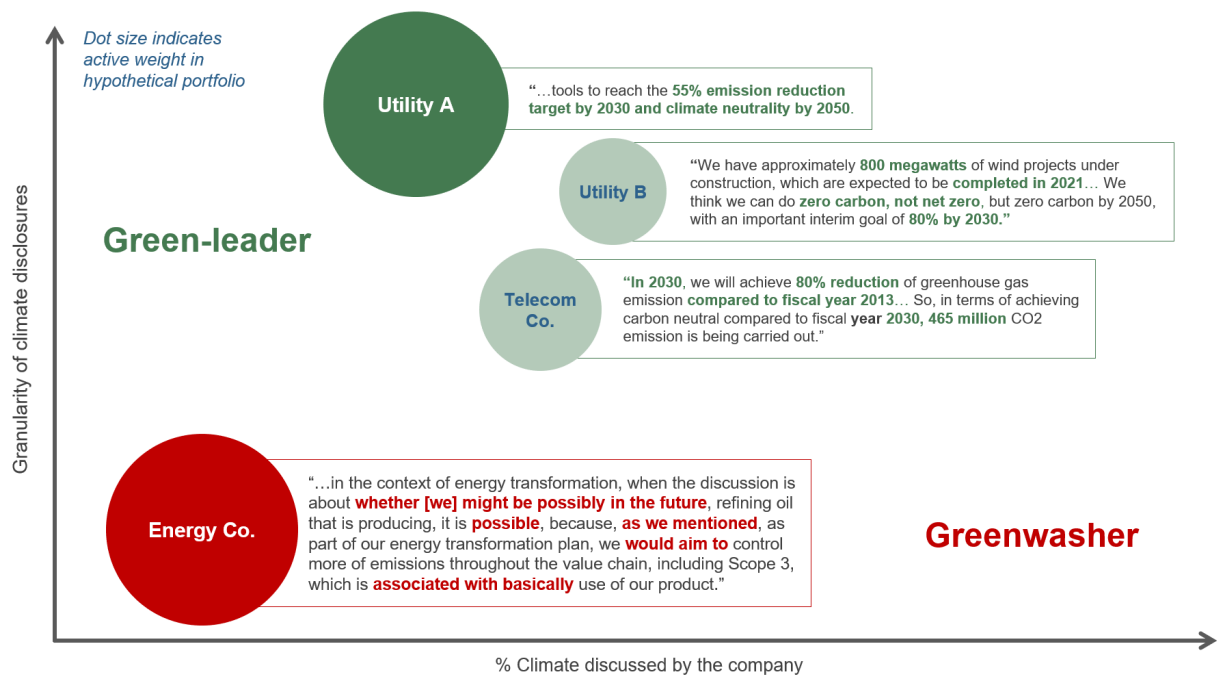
Dot size indicates active weight in hypothetical portfolio

Utility A

"…tools to reach the 55% emission reduction target by 2030 and climate neutrality by 2050.

Utility B

"We have approximately 800 megawatts of wind projects under construction, which are expected to be completed in 2021… We think we can do zero carbon, not net zero, but zero carbon by 2050, with an important interim goal of 80% by 2030."

Green-leader

Telecom Co.

"In 2030, we will achieve 80% reduction of greenhouse gas emission compared to fiscal year 2013… So, in terms of achieving carbon neutral compared to fiscal year 2030, 465 million CO2 emission is being carried out."

Granularity of climate disclosures

Energy Co.

"…in the context of energy transformation, when the discussion is about whether [we] might be possibly in the future, refining oil that is producing, it is possible, because, as we mentioned, as part of our energy transformation plan, we would aim to control more of emissions throughout the value chain, including Scope 3, which is associated with basically use of our product."

Greenwasher

% Climate discussed by the company